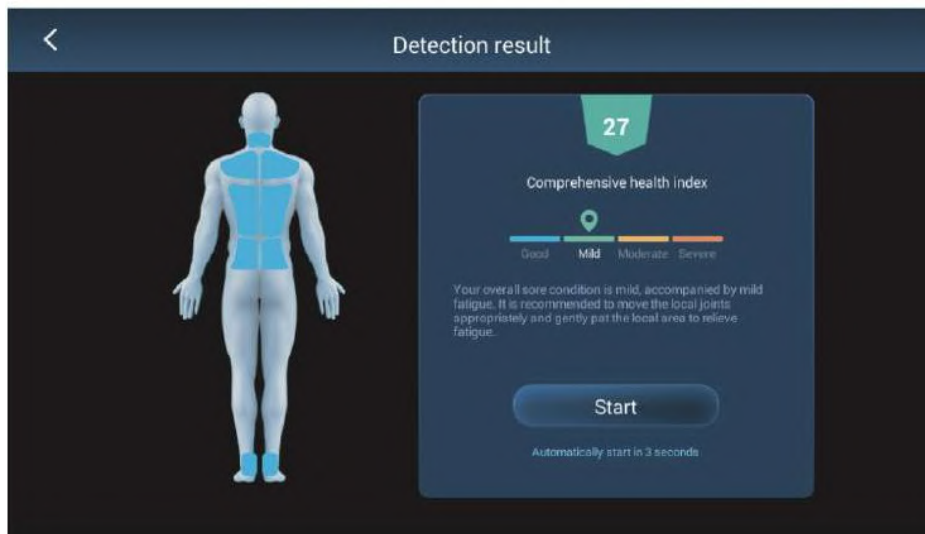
<

Detection result

27

Comprehensive health index

Good Mild Moderate Severe

Your overall sore condition is mild, accompanied by mild fatigue. It is recommended to move the local joints appropriately and gently pat the local area to relieve fatigue.

Start

Automatically start in 3 seconds